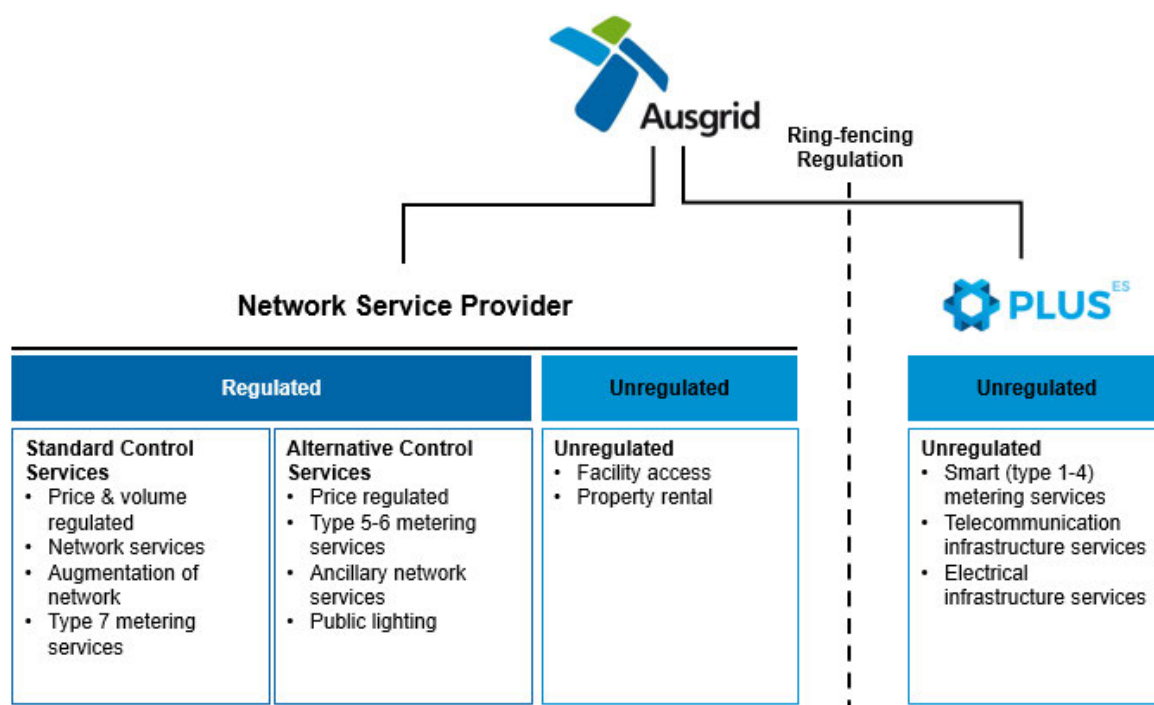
Ausgrid

Ring-fencing Regulation

Network Service Provider

PLUS ES

Regulated

Unregulated

Unregulated

Standard Control Services
• Price & volume regulated
• Network services
• Augmentation of network
• Type 7 metering services

Alternative Control Services
• Price regulated
• Type 5-6 metering services
• Ancillary network services
• Public lighting

Unregulated
• Facility access
• Property rental

Unregulated
• Smart (type 1-4) metering services
• Telecommunication infrastructure services
• Electrical infrastructure services